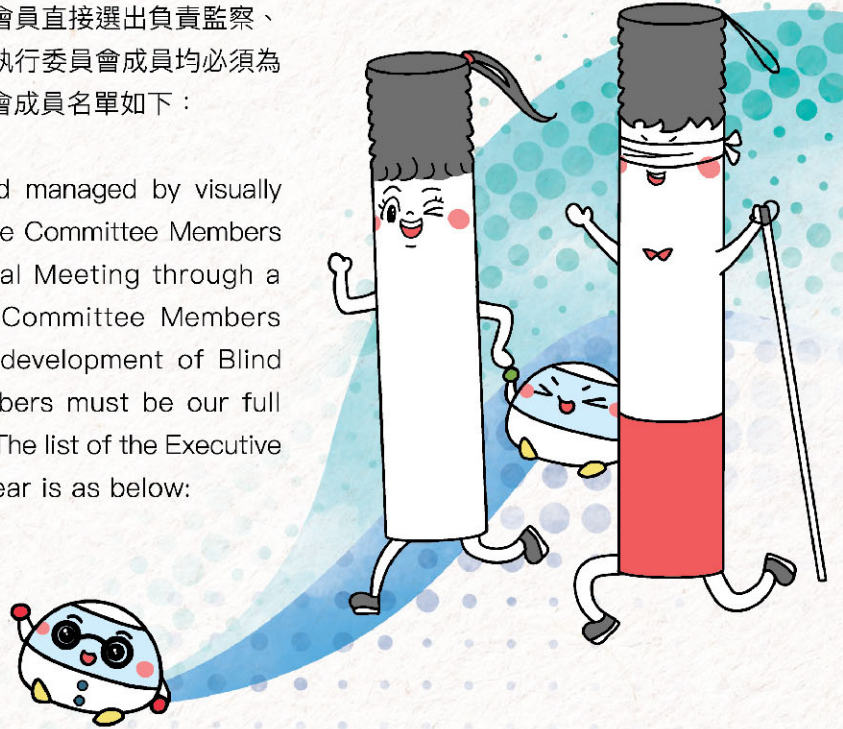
會員直接選出負責監察、
執行委員會成員均必須為
會成員名單如下：

d managed by visually
e Committee Members
al Meeting through a
Committee Members
development of Blind
bers must be our full
The list of the Executive
ear is as below: